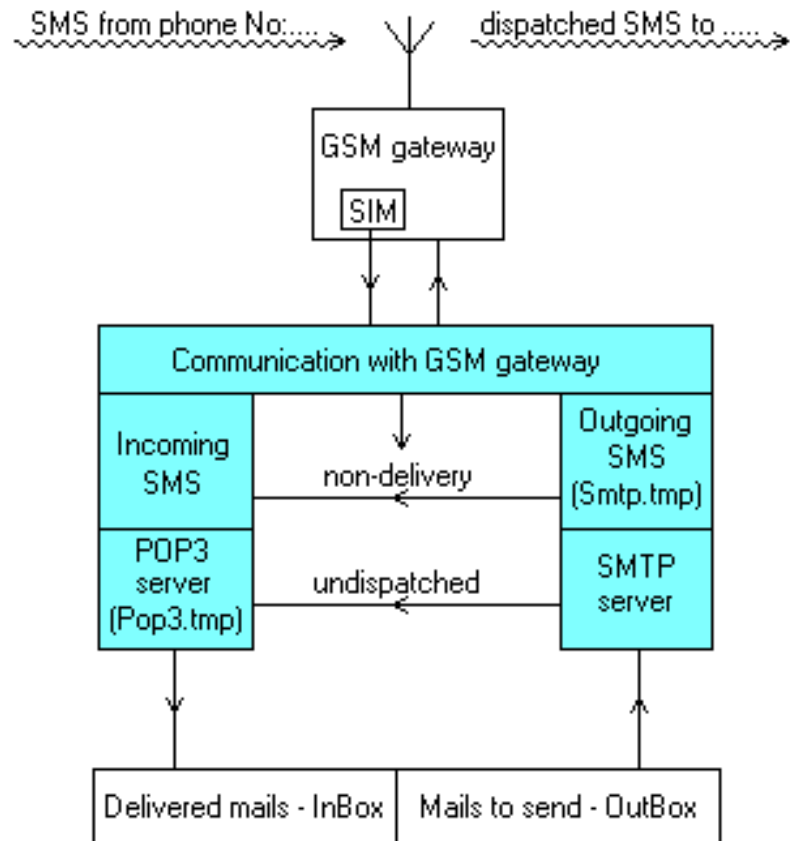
SMS from phone No:....

dispatched SMS to .....

GSM gateway

SIM

Communication with GSM gateway

Incoming SMS

non-delivery

Outgoing SMS (Smtp.tmp)

POP3 server (Pop3.tmp)

undispatched

SMTP server

Delivered mails - InBox

Mails to send - OutBox